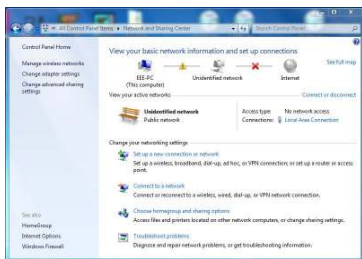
« All Control Panel Items » Network and Sharing Center
Search Control Panel

Control Panel Home

Manage wireless networks
Change adapter settings
Change advanced sharing settings

View your basic network information and set up connections

See full map

EEE-PC
(This computer)

Unidentified network

Internet

View your active networks

Connect or disconnect

Unidentified network
Public network

Access type: No network access
Connections: Local Area Connection

Change your networking settings

Set up a new connection or network
Set up a wireless, broadband, dial-up, ad hoc, or VPN connection; or set up a router or access point.

Connect to a network
Connect or reconnect to a wireless, wired, dial-up, or VPN network connection.

Choose homegroup and sharing options
Access files and printers located on other network computers, or change sharing settings.

Troubleshoot problems
Diagnose and repair network problems, or get troubleshooting information.

See also
HomeGroup
Internet Options
Windows Firewall